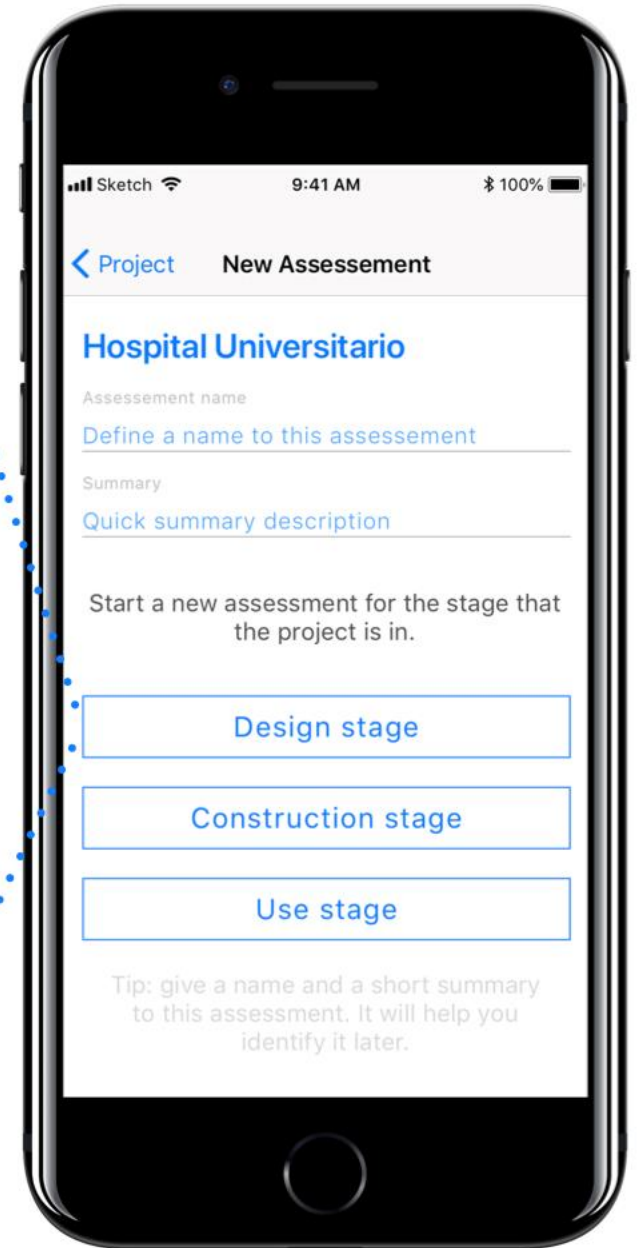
Sketch 9:41 AM 100%

Project New Assessement

Hospital Universitario

Assessement name
Define a name to this assessement

Summary
Quick summary description

Start a new assessment for the stage that the project is in.

Design stage

Construction stage

Use stage

Tip: give a name and a short summary to this assessment. It will help you identify it later.